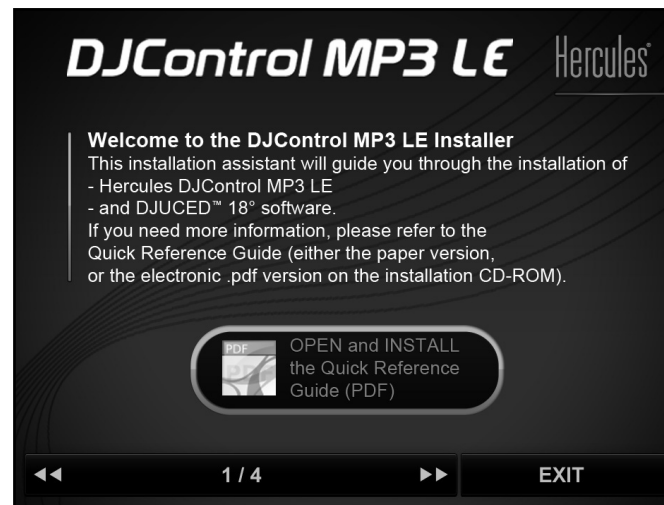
DJControl MP3 LE Hercules

Welcome to the DJControl MP3 LE Installer
This installation assistant will guide you through the installation of
- Hercules DJControl MP3 LE
- and DJUCED™ 18° software.
If you need more information, please refer to the Quick Reference Guide (either the paper version, or the electronic .pdf version on the installation CD-ROM).

PDF
OPEN and INSTALL the Quick Reference Guide (PDF)

◀◀ 1 / 4 ▶▶ EXIT